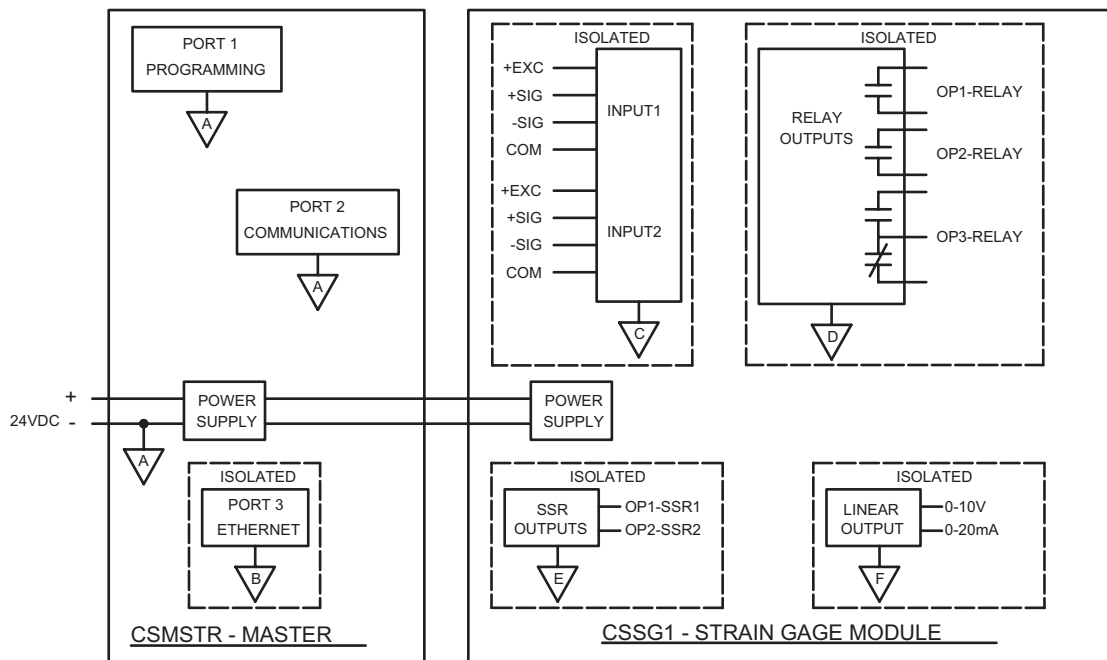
PORT 1
PROGRAMMING

A

PORT 2
COMMUNICATIONS

A

+
24VDC -

A

POWER SUPPLY

ISOLATED
PORT 3
ETHERNET

B

CSMSTR - MASTER

ISOLATED
+EXC
+SIG
-SIG
COM
INPUT1
+EXC
+SIG
-SIG
COM
INPUT2

C

ISOLATED
RELAY OUTPUTS
OP1-RELAY
OP2-RELAY
OP3-RELAY

D

POWER SUPPLY

ISOLATED
SSR OUTPUTS
OP1-SSR1
OP2-SSR2

E

ISOLATED
LINEAR OUTPUT
0-10V
0-20mA

F

CSSG1 - STRAIN GAGE MODULE